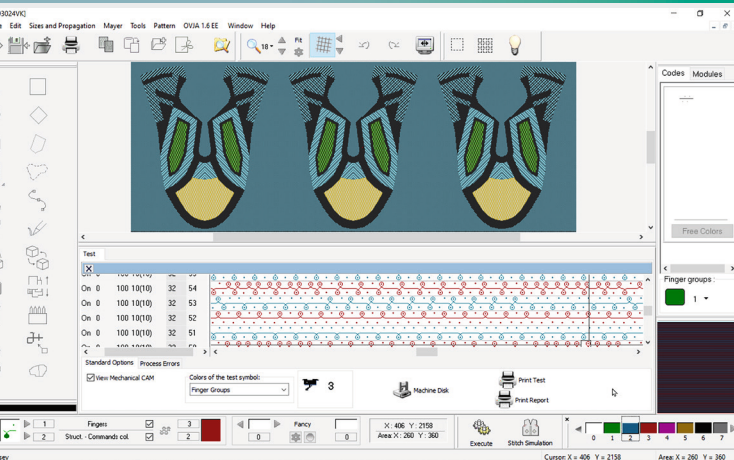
3024VK]

Edit Sizes and Propagation Mayer Tools Pattern OVJA 1.6 EE Window Help

Fit

Codes Modules

Free Colors

Finger groups :

1

Test

| On | 0 | 100 10(10) | 32 | 54 |
|---|---|---|---|---|
| On | 0 | 100 10(10) | 32 | 53 |
| On | 0 | 100 10(10) | 32 | 52 |
| On | 0 | 100 10(10) | 32 | 51 |

Standard Options Process Errors

View Mechanical CAM

Colors of the test symbol:

Finger Groups

3

Machine Disk

Print Test

Print Report

1

2

Fingers

Struct. - Commands col.

3

2

0

Fancy

0

X: 406 Y: 2158

Area: X: 260 Y: 360

Execute

Stitch Simulation

0 1 2 3 4 5 6 7

Cursor: X = 406 Y = 2158

Area: X = 260 Y = 360